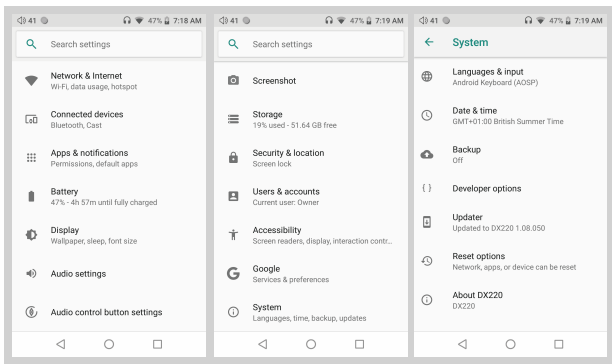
41 47% 7:18 AM

Search settings

Network & Internet
Wi-Fi, data usage, hotspot

Connected devices
Bluetooth, Cast

Apps & notifications
Permissions, default apps

Battery
47% - 4h 57m until fully charged

Display
Wallpaper, sleep, font size

Audio settings

Audio control button settings

41 47% 7:19 AM

Search settings

Screenshot

Storage
19% used - 51.64 GB free

Security & location
Screen lock

Users & accounts
Current user: Owner

Accessibility
Screen readers, display, interaction contr...

Google
Services & preferences

System
Languages, time, backup, updates

41 47% 7:19 AM

System

Languages & input
Android Keyboard (AOSP)

Date & time
GMT+01:00 British Summer Time

Backup
Off

Developer options

Updater
Updated to DX220 1.08.050

Reset options
Network, apps, or device can be reset

About DX220
DX220